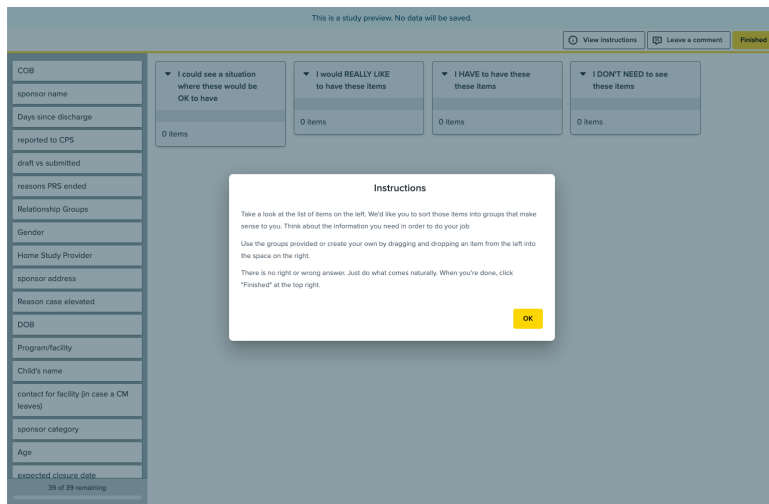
This is a study preview. No data will be saved.

View instructions

Leave a comment

Finished

COB

sponsor name

Days since discharge

reported to CPS

draft vs submitted

reasons PRS ended

Relationship Groups

Gender

Home Study Provider

sponsor address

Reason case elevated

DOB

Program/facility

Child's name

contact for facility (in case a CM leaves)

sponsor category

Age

expected closure date

39 of 39 remaining

I could see a situation where these would be OK to have

0 items

I would REALLY LIKE to have these items

0 items

I HAVE to have these these items

0 items

I DON'T NEED to see these items

0 items

Instructions

Take a look at the list of items on the left. We'd like you to sort those items into groups that make sense to you. Think about the information you need in order to do your job

Use the groups provided or create your own by dragging and dropping an item from the left into the space on the right.

There is no right or wrong answer. Just do what comes naturally. When you're done, click "Finished" at the top right.

OK